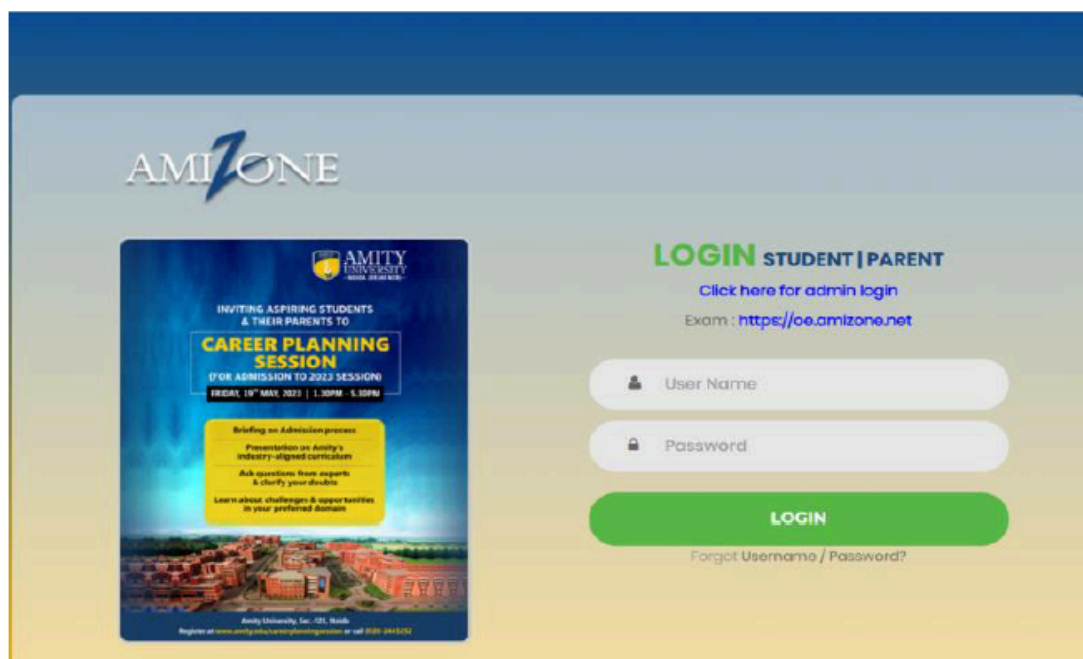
AMIZONE

AMITY UNIVERSITY
NOIDA, DELHI NCR

INVITING ASPIRING STUDENTS & THEIR PARENTS TO

CAREER PLANNING SESSION

(FOR ADMISSION TO 2023 SESSION)

FRIDAY, 19TH MAY, 2023 | 1.30PM - 5.30PM

Briefing on Admission process

Presentation on Amity's industry-aligned curriculum

Ask questions from experts & clarify your doubts

Learn about challenges & opportunities in your preferred domain

Amity University, Sec.-125, Noida
Register at www.amity.edu/careerplanningsession or call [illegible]

LOGIN STUDENT | PARENT

Click here for admin login

Exam : https://oe.amizone.net

User Name

Password

LOGIN

Forgot Username / Password?